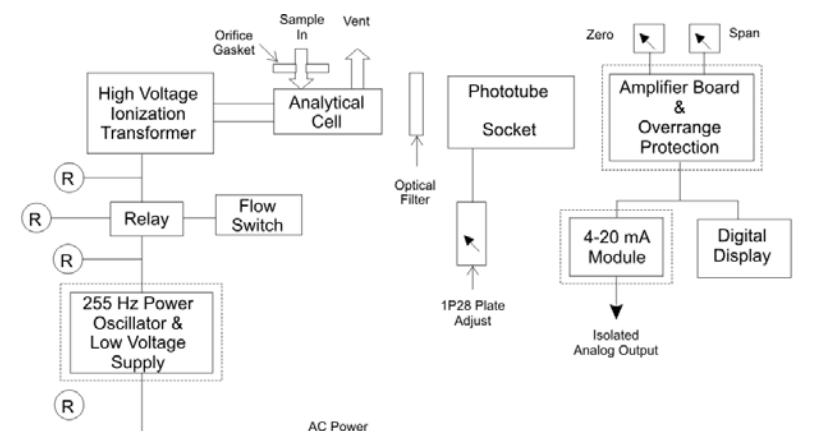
Sample In

Vent

Orifice Gasket

High Voltage Ionization Transformer

Analytical Cell

Phototube Socket

Zero

Span

Amplifier Board & Overrange Protection

Optical Filter

R

R

Relay

Flow Switch

R

255 Hz Power Oscillator & Low Voltage Supply

1P28 Plate Adjust

4-20 mA Module

Digital Display

Isolated Analog Output

R

AC Power